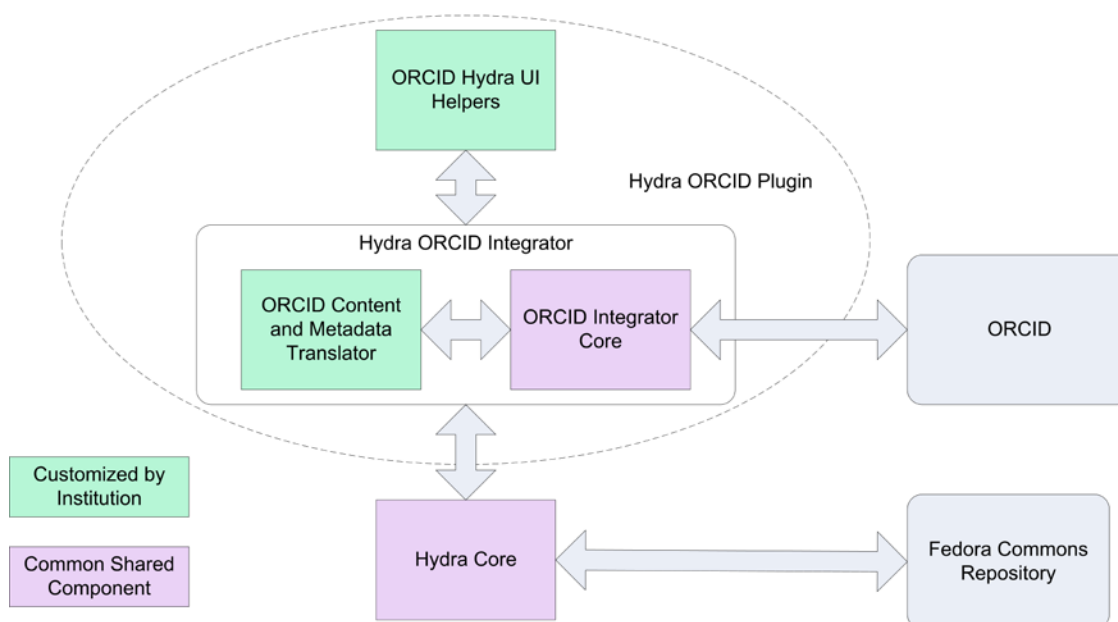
ORCID Hydra UI Helpers

Hydra ORCID Plugin

Hydra ORCID Integrator

ORCID Content and Metadata Translator

ORCID Integrator Core

ORCID

Customized by Institution

Common Shared Component

Hydra Core

Fedora Commons Repository